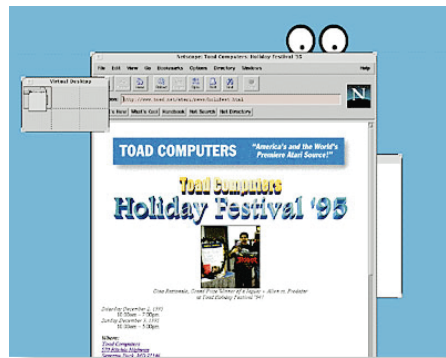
Netscape: Toad Computers: Holiday Festival '95

File Edit View Go Bookmarks Options Directory Window Help

Virtual Desktop

N

What's New What's Cool Handbook Net Search Net Directory

TOAD COMPUTERS "America's and the World's Premiere Atari Source!"

Toad Computers
Holiday Festival '95

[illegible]

Saturday December 2, 1995
11:00am - 7:00pm
Sunday December 3, 1995
11:00am - 5:00pm

Where:
Toad Computers
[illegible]
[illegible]